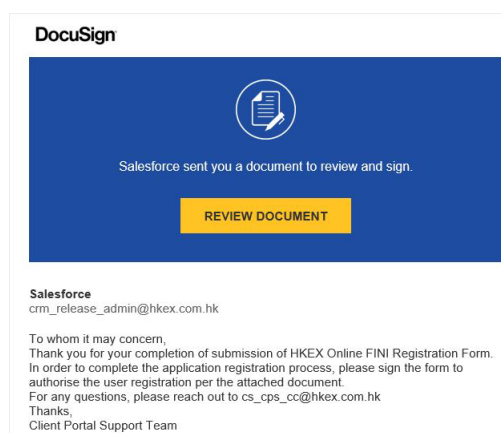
DocuSign

Salesforce sent you a document to review and sign.

REVIEW DOCUMENT

Salesforce
crm_release_admin@hkex.com.hk

To whom it may concern,
Thank you for your completion of submission of HKEX Online FINI Registration Form. In order to complete the application registration process, please sign the form to authorise the user registration per the attached document.
For any questions, please reach out to cs_cps_cc@hkex.com.hk
Thanks,
Client Portal Support Team